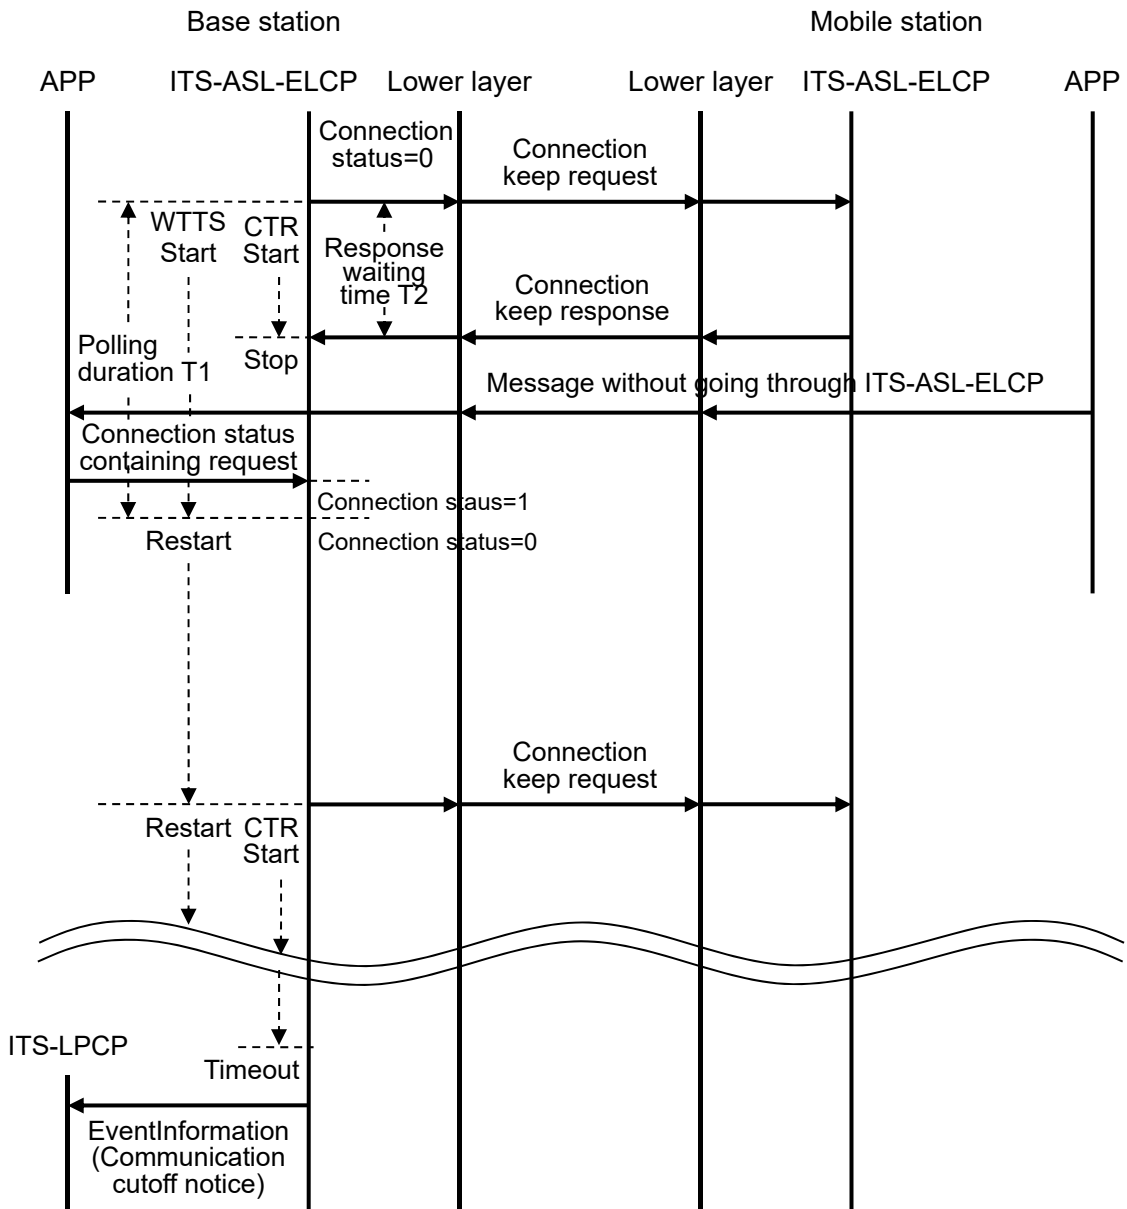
Base station

Mobile station

APP

ITS-ASL-ELCP

Lower layer

Lower layer

ITS-ASL-ELCP

APP

Connection status=0

Connection keep request

WTTS Start

CTR Start

Response waiting time T2

Connection keep response

Polling duration T1

Stop

Message without going through ITS-ASL-ELCP

Connection status containing request

Connection staus=1

Connection status=0

Restart

Connection keep request

Restart

CTR Start

ITS-LPCP

Timeout

EventInformation (Communication cutoff notice)